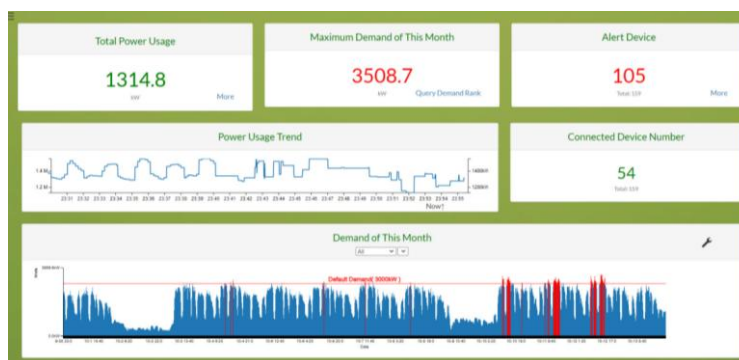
Total Power Usage

1314.8

kW

More

Maximum Demand of This Month

3508.7

kW

Query Demand Rank

Alert Device

105

Total 159

More

Power Usage Trend

1.4M

1.2M

1400kW

1200kW

23:31 23:32 23:33 23:34 23:35 23:36 23:37 23:38 23:39 23:40 23:41 23:42 23:43 23:44 23:45 23:46 23:47 23:48 23:49 23:50 23:51 23:52 23:53 23:54 23:55

Now!

Connected Device Number

54

Total 159

Demand of This Month

All

Default Demand( 3000kW )

Date